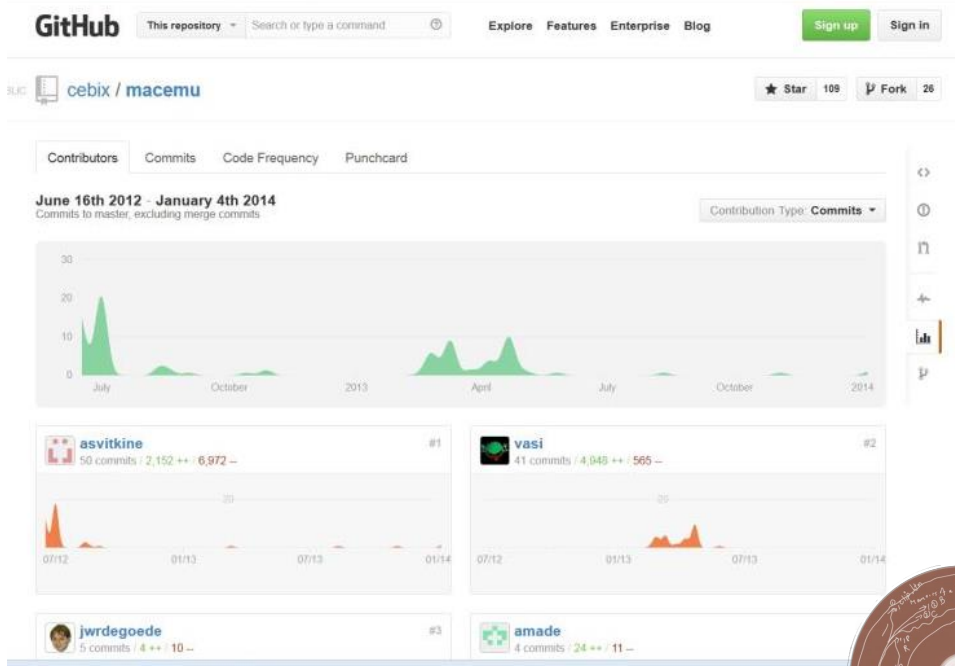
GitHub This repository Search or type a command Explore Features Enterprise Blog Sign up Sign in

cebix / macemu

Star 109 Fork 26

Contributors Commits Code Frequency Punchcard

June 16th 2012 - January 4th 2014
Commits to master, excluding merge commits

Contribution Type: Commits

30
20
10
0
July October 2013 April July October 2014

asvitkine #1
50 commits / 2,152 ++ / 6,972 --
20
07/12 01/13 07/13 01/14

vasi #2
41 commits / 4,948 ++ / 565 --
20
07/12 01/13 07/13 01/14

jwrdegoede #3
5 commits / 4 ++ / 10 --

amade
4 commits / 24 ++ / 11 --